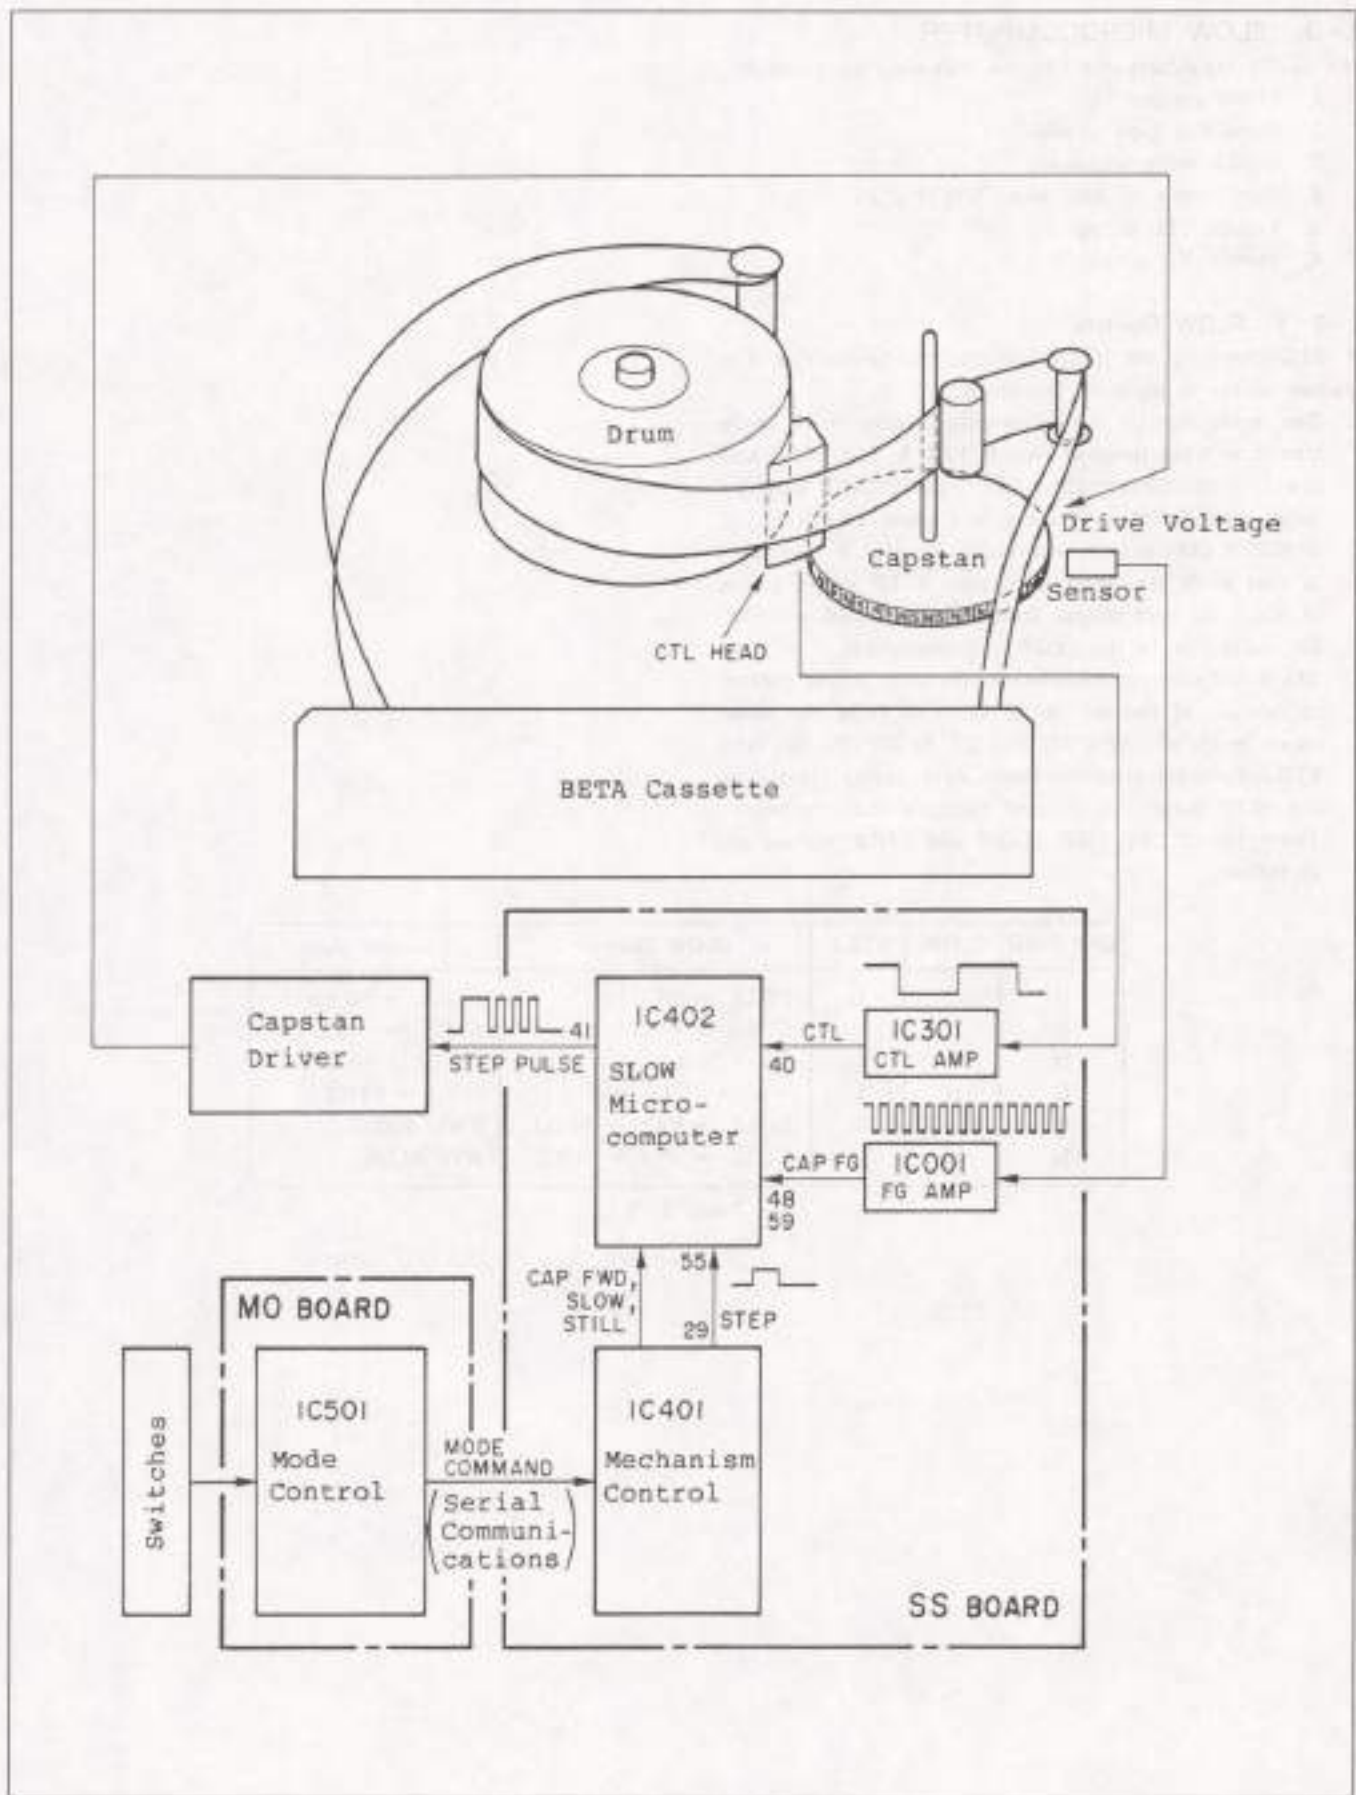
Drum

Drive Voltage

Capstan

Sensor

CTL HEAD

BETA Cassette

Capstan Driver

41

STEP PULSE

IC402

SLOW Microcomputer

CTL

40

IC301 CTL AMP

CAP FG

IC001 FG AMP

48 59

55

CAP FWD, SLOW, STILL

29

STEP

MO BOARD

Switches

IC501 Mode Control

MODE COMMAND

(Serial Communications)

IC401 Mechanism Control

SS BOARD